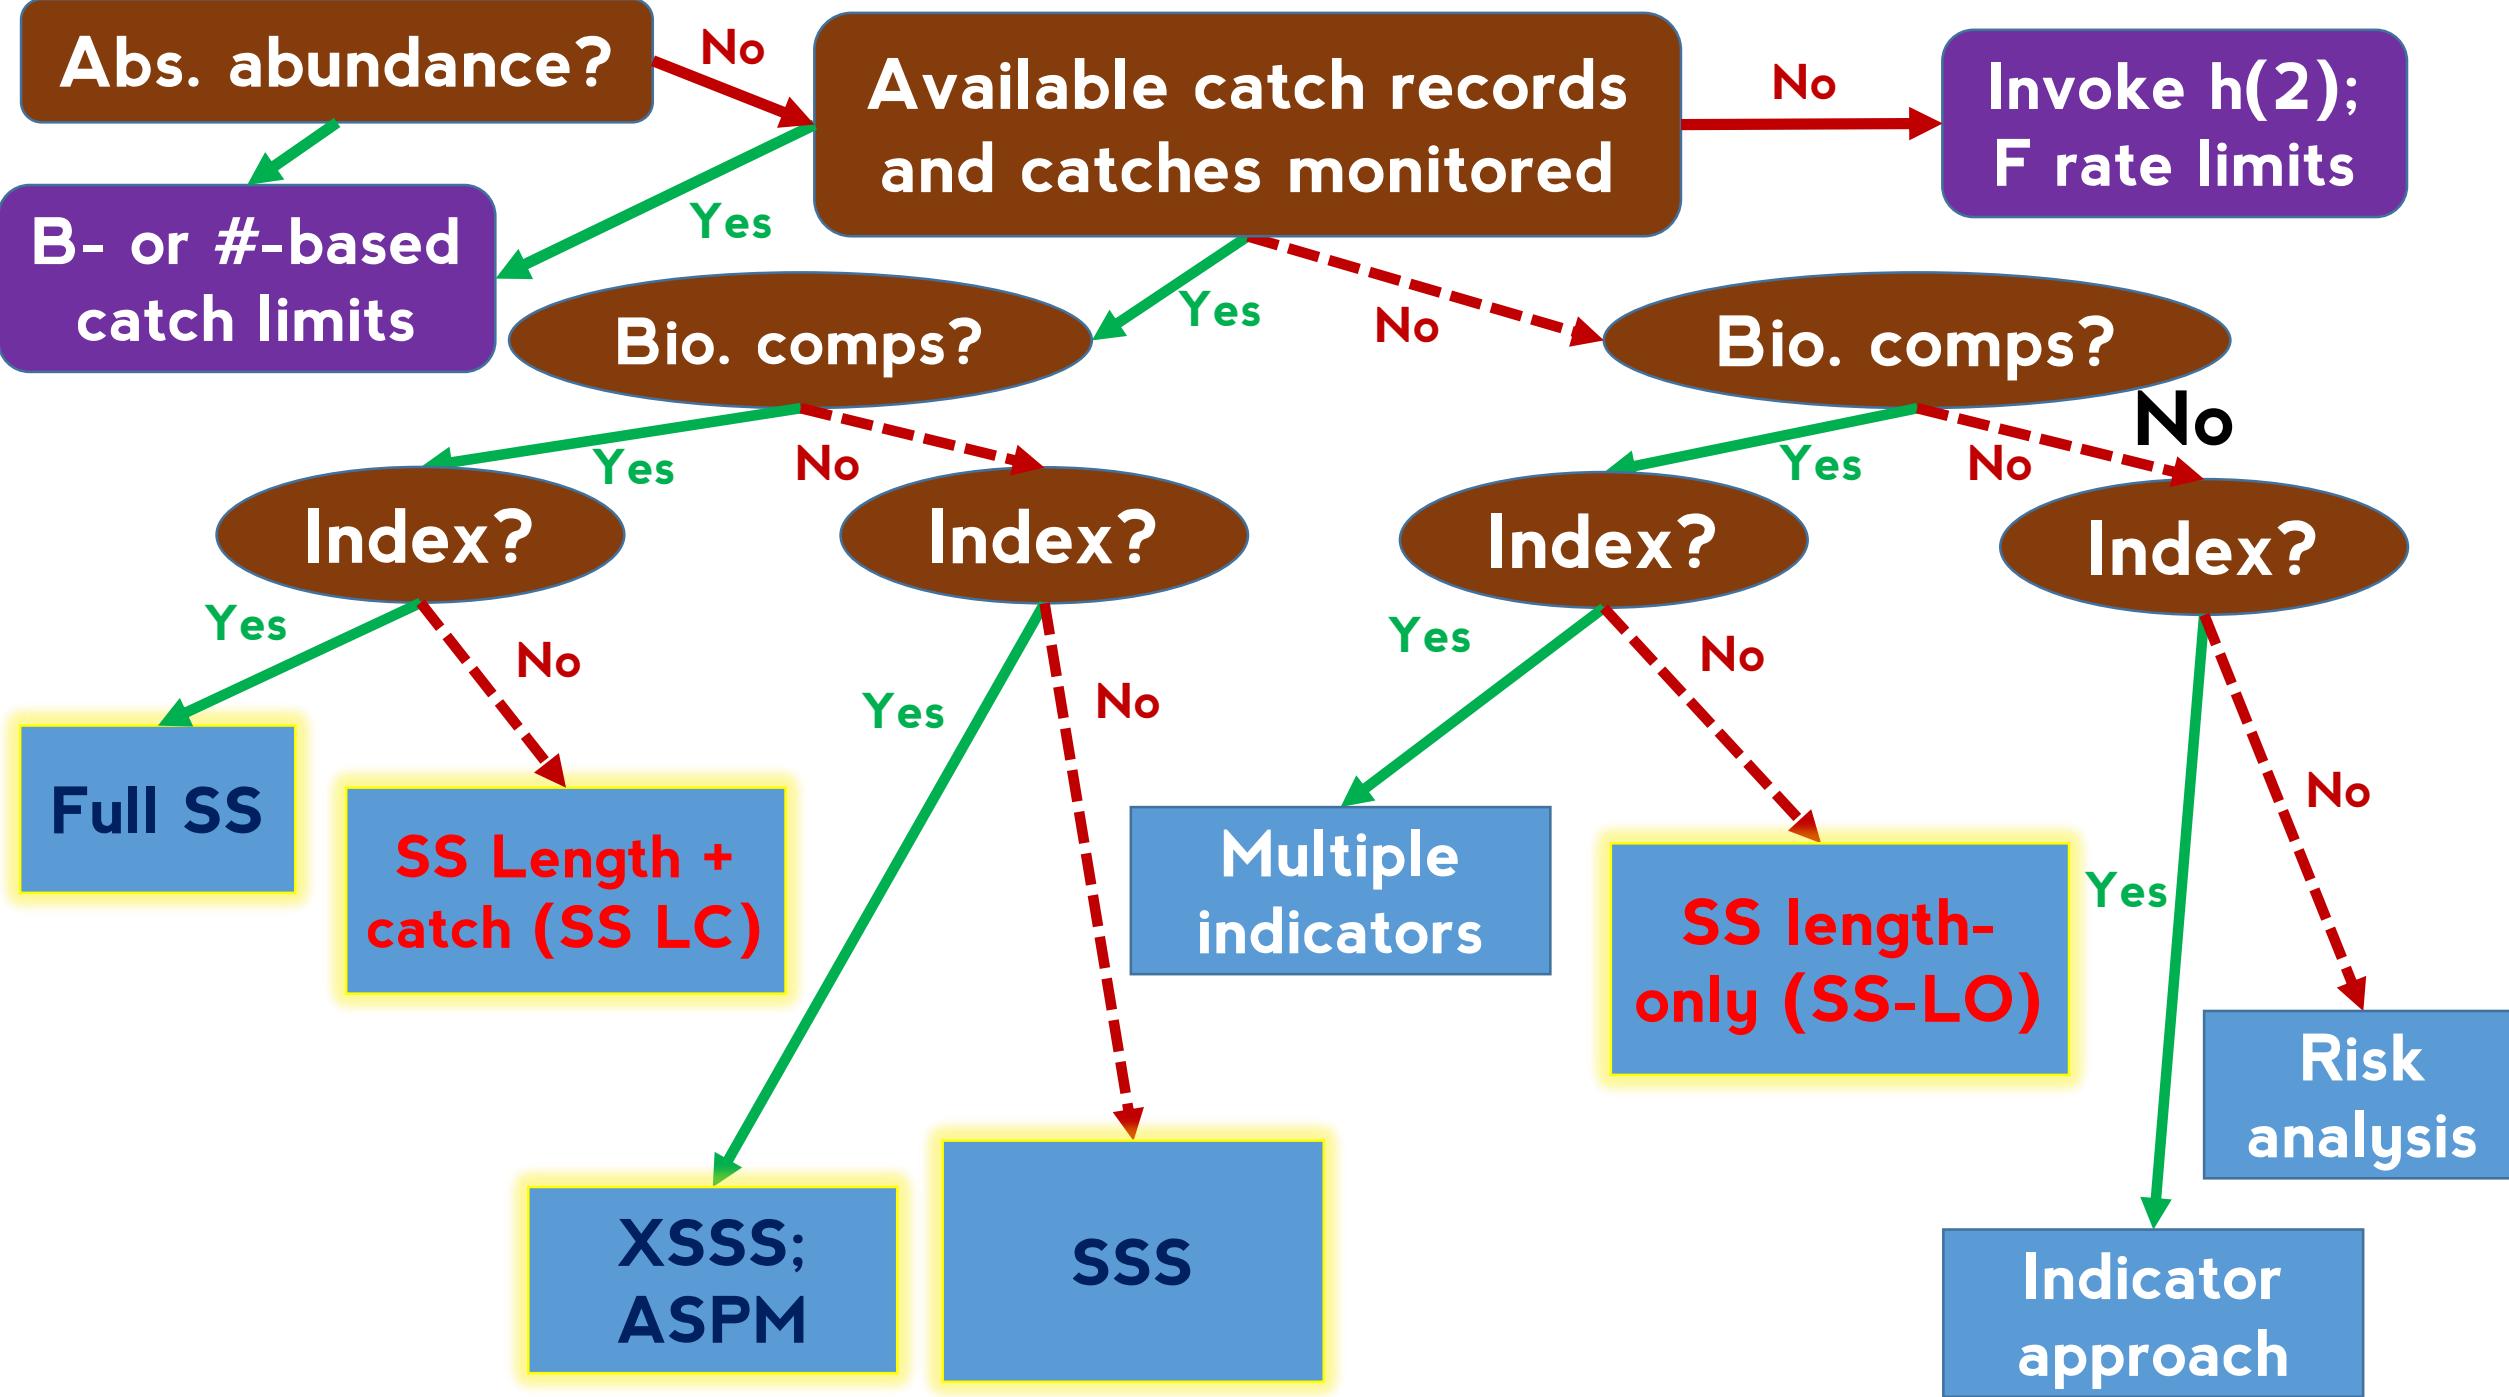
Abs. abundance?

No

Available catch records and catches monitored

No

Invoke h(2); F rate limits

B- or #-based catch limits

Yes

Yes

No

Bio. comps?

Bio. comps?

No

Yes

No

Yes

No

Index?

Index?

Index?

Index?

Yes

No

Yes

No

Yes

No

Full SS

SS Length + catch (SS LC)

Multiple indicators

SS length-only (SS-LO)

Yes

No

Risk analysis

XSSS; ASPM

SSS

Indicator approach